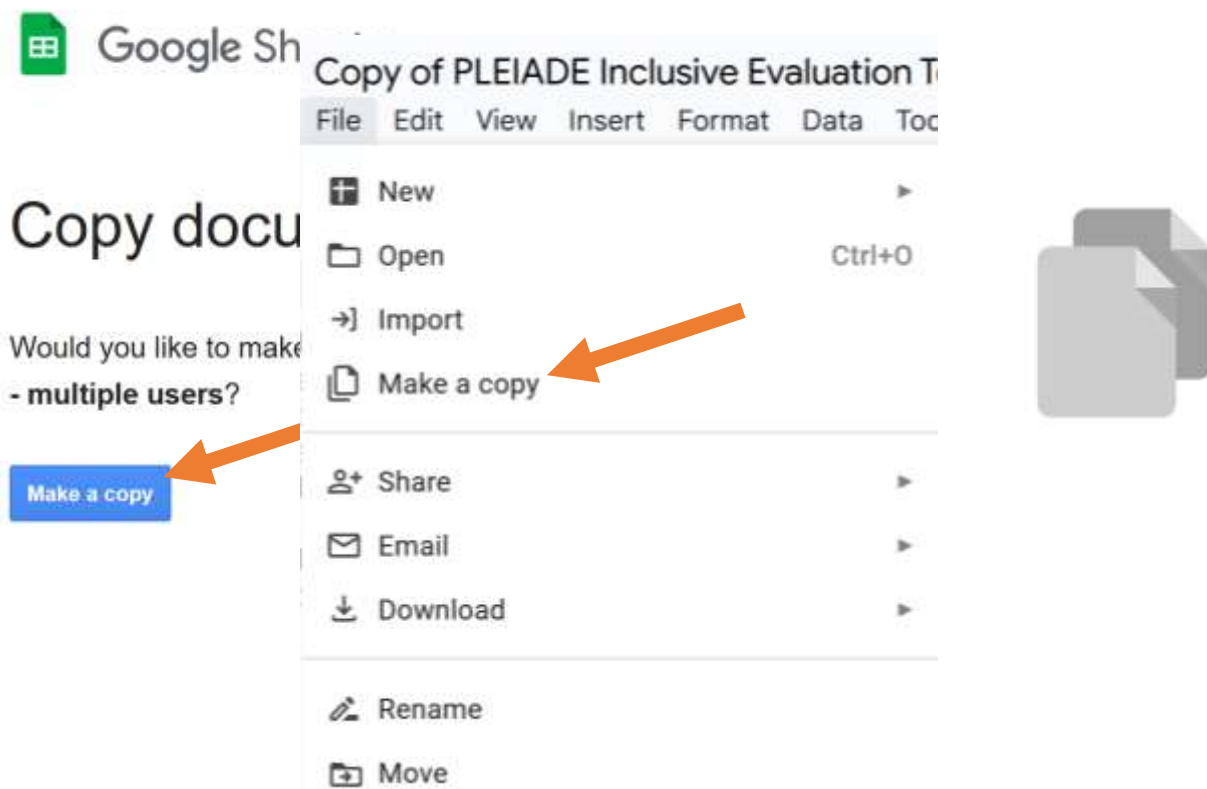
Google Sh

Copy docu

Would you like to make

- multiple users?

Make a copy

Copy of PLEIADE Inclusive Evaluation T

File Edit View Insert Format Data Too

New

Open Ctrl+O

Import

Make a copy

Share

Email

Download

Rename

Move